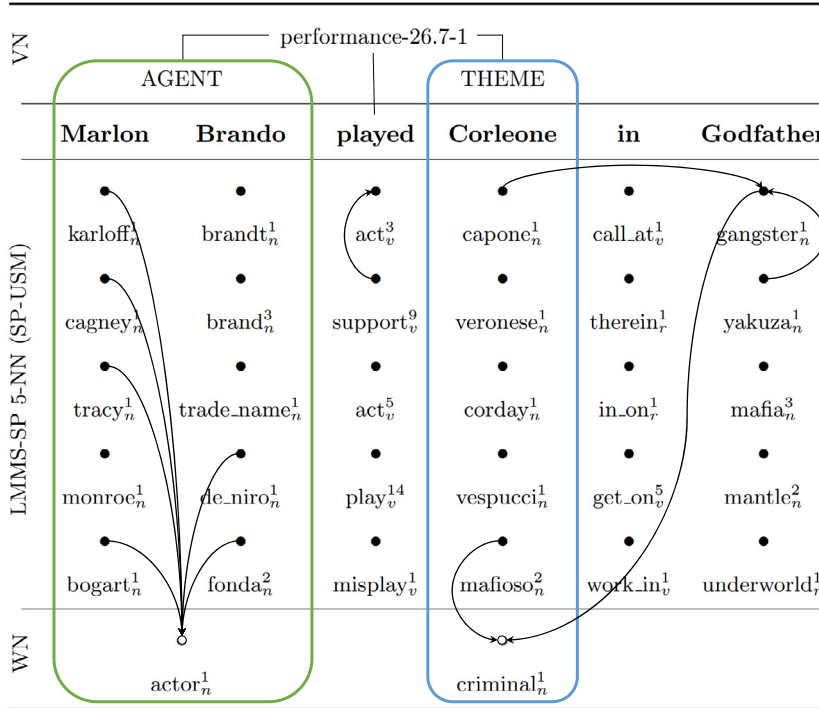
VN

performance-26.7-1

AGENT

THEME

| Marlon | Brando | played | Corleone | in | Godfather |
|---|---|---|---|---|---|
| $\text{karloff}_n^1$ | $\text{brandt}_n^1$ | $\text{act}_v^3$ | $\text{capone}_n^1$ | $\text{call\_at}_v^1$ | $\text{gangster}_n^1$ |
| $\text{cagney}_n^1$ | $\text{brand}_n^3$ | $\text{support}_v^9$ | $\text{veronese}_n^1$ | $\text{therein}_r^1$ | $\text{yakuza}_n^1$ |
| $\text{tracy}_n^1$ | $\text{trade\_name}_n^1$ | $\text{act}_v^5$ | $\text{corday}_n^1$ | $\text{in\_on}_r^1$ | $\text{mafia}_n^3$ |
| $\text{monroe}_n^1$ | $\text{de\_niro}_n^1$ | $\text{play}_v^{14}$ | $\text{vespucci}_n^1$ | $\text{get\_on}_v^5$ | $\text{mantle}_n^2$ |
| $\text{bogart}_n^1$ | $\text{fonda}_n^2$ | $\text{misplay}_v^1$ | $\text{mafioso}_n^2$ | $\text{work\_in}_v^1$ | $\text{underworld}_n^1$ |

LMMS-SP 5-NN (SP-USM)

WN

$\text{actor}_n^1$

$\text{criminal}_n^1$